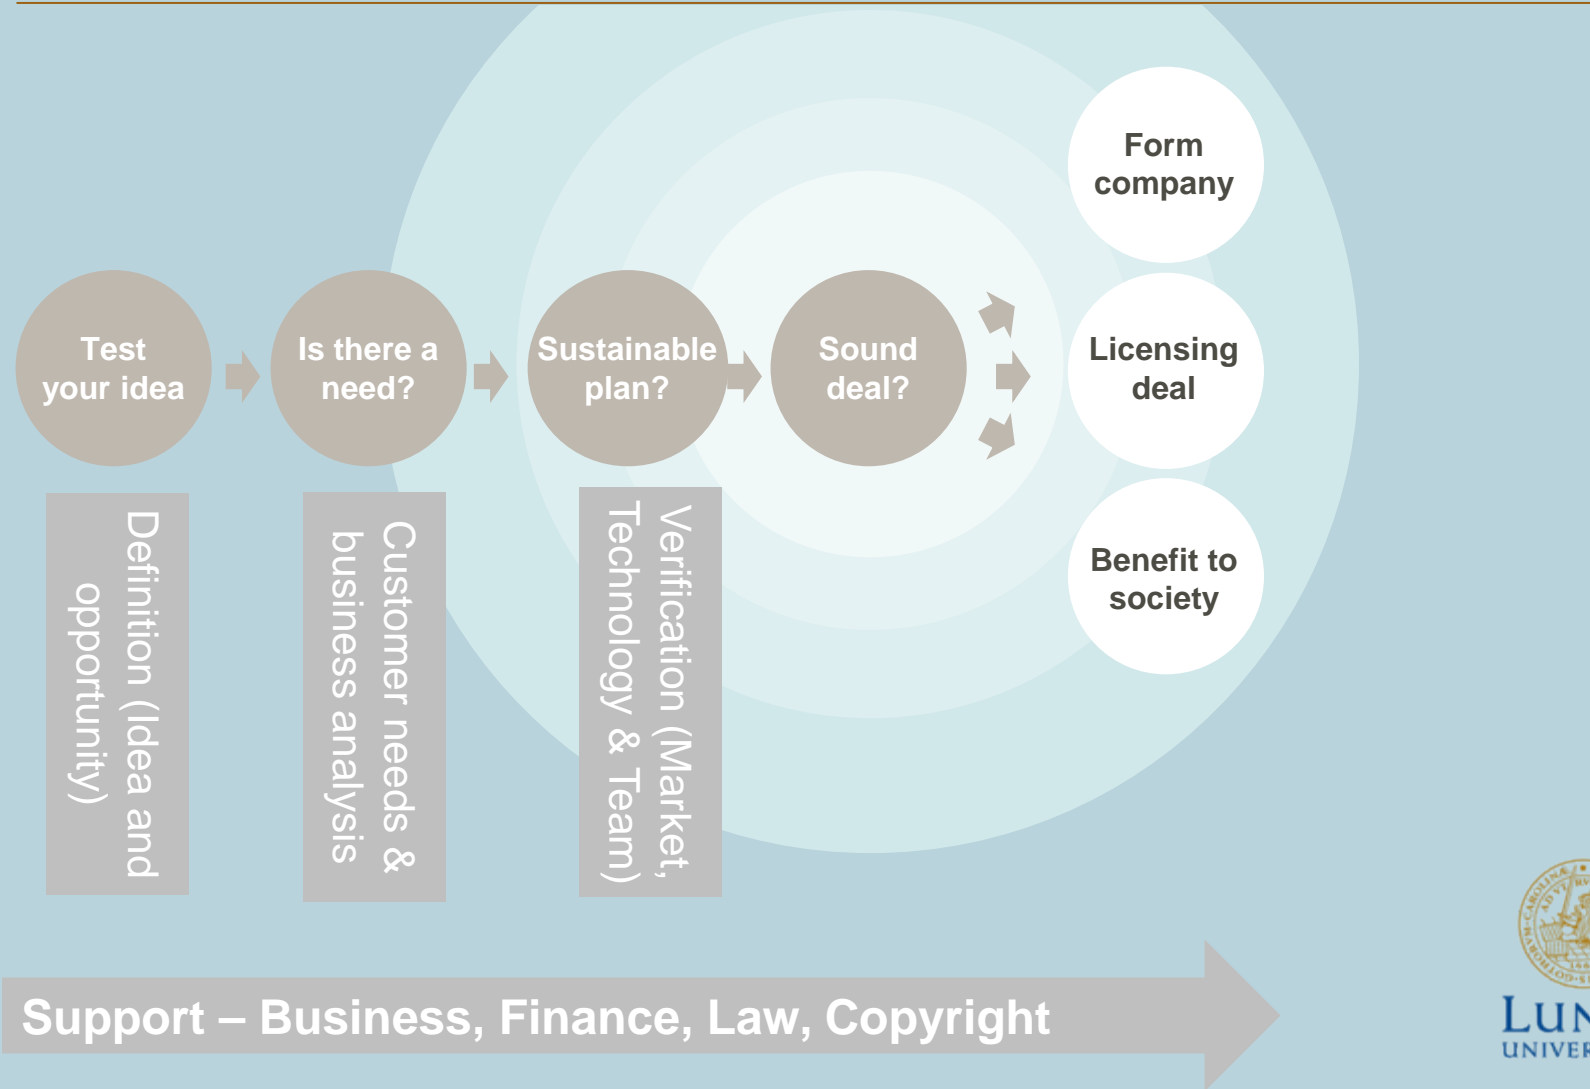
Test your idea

Is there a need?

Sustainable plan?

Sound deal?

Form company

Licensing deal

Benefit to society

Definition (Idea and opportunity)

Customer needs & business analysis

Verification (Market, Technology & Team)

Support – Business, Finance, Law, Copyright

LUN
UNIVER